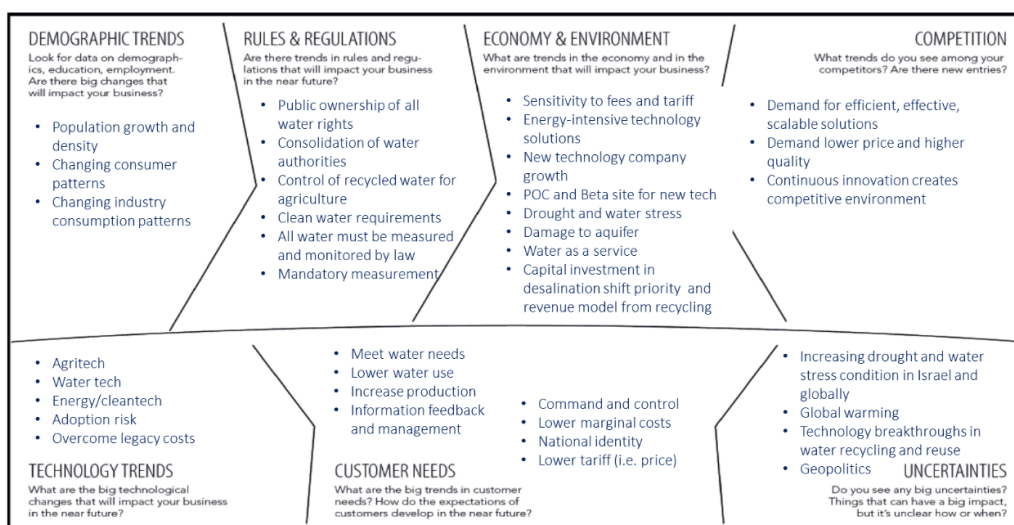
DEMOGRAPHIC TRENDS
Look for data on demographics, education, employment. Are there big changes that will impact your business?

- Population growth and density
- Changing consumer patterns
- Changing industry consumption patterns

RULES & REGULATIONS
Are there trends in rules and regulations that will impact your business in the near future?

- Public ownership of all water rights
- Consolidation of water authorities
- Control of recycled water for agriculture
- Clean water requirements
- All water must be measured and monitored by law
- Mandatory measurement

ECONOMY & ENVIRONMENT
What are trends in the economy and in the environment that will impact your business?

- Sensitivity to fees and tariff
- Energy-intensive technology solutions
- New technology company growth
- POC and Beta site for new tech
- Drought and water stress
- Damage to aquifer
- Water as a service
- Capital investment in desalination shift priority and revenue model from recycling

COMPETITION
What trends do you see among your competitors? Are there new entries?

- Demand for efficient, effective, scalable solutions
- Demand lower price and higher quality
- Continuous innovation creates competitive environment

- Agritech
- Water tech
- Energy/cleantech
- Adoption risk
- Overcome legacy costs

TECHNOLOGY TRENDS
What are the big technological changes that will impact your business in the near future?

- Meet water needs
- Lower water use
- Increase production
- Information feedback and management

- Command and control
- Lower marginal costs
- National identity
- Lower tariff (i.e. price)

CUSTOMER NEEDS
What are the big trends in customer needs? How do the expectations of customers develop in the near future?

- Increasing drought and water stress condition in Israel and globally
- Global warming
- Technology breakthroughs in water recycling and reuse
- Geopolitics

UNCERTAINTIES
Do you see any big uncertainties? Things that can have a big impact, but it's unclear how or when?